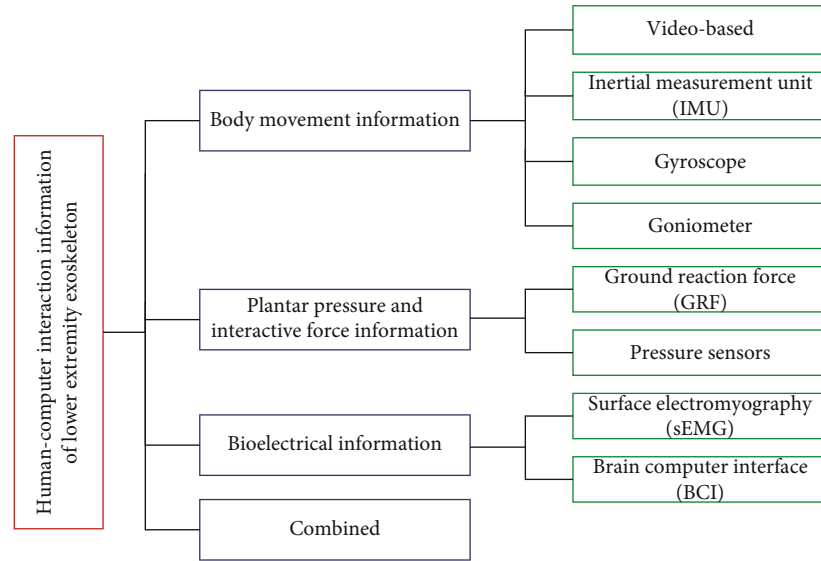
Human-computer interaction information of lower extremity exoskeleton

Body movement information

Video-based

Inertial measurement unit (IMU)

Gyroscope

Goniometer

Plantar pressure and interactive force information

Ground reaction force (GRF)

Pressure sensors

Bioelectrical information

Surface electromyography (sEMG)

Brain computer interface (BCI)

Combined